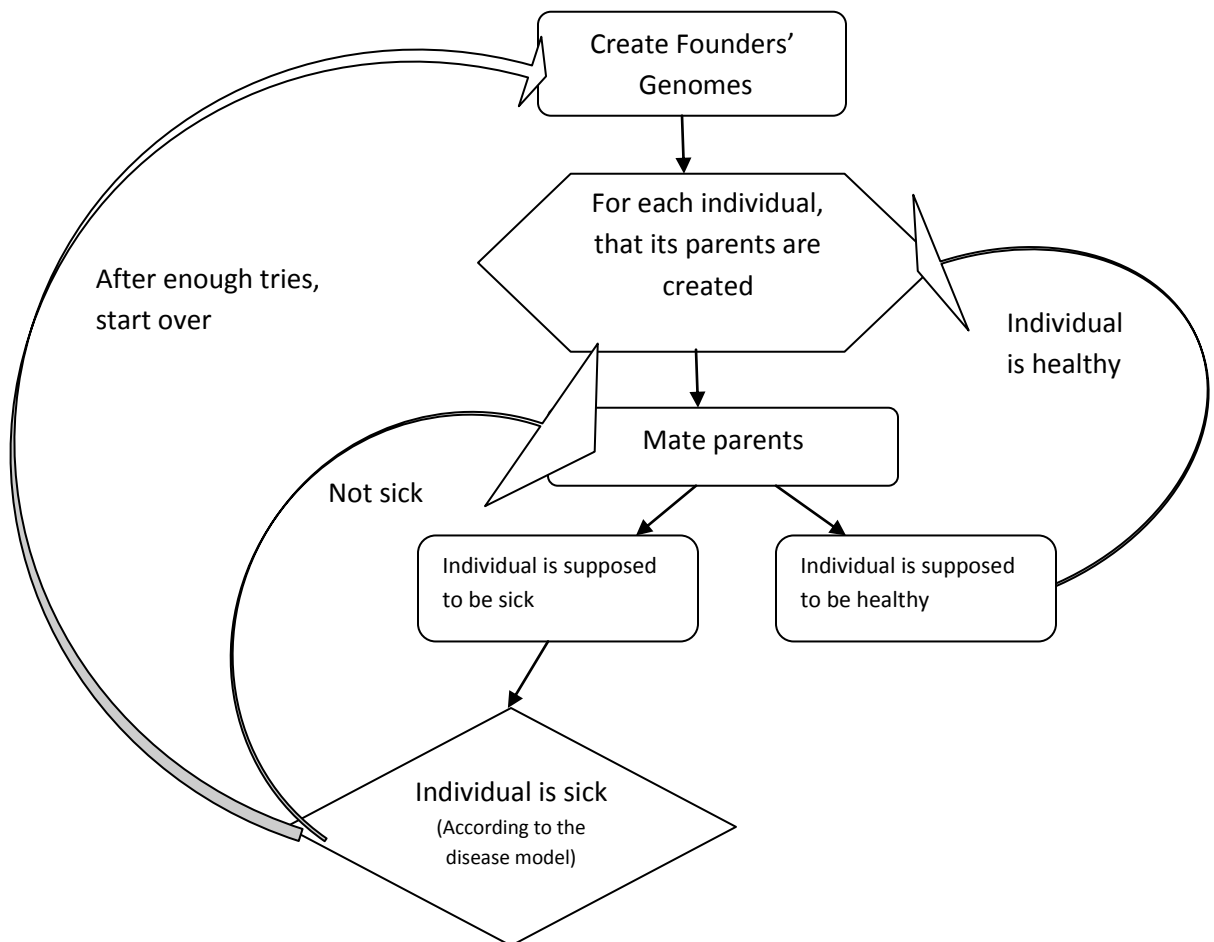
Create Founders' Genomes

For each individual, that its parents are created

After enough tries, start over

Individual is healthy

Mate parents

Not sick

Individual is supposed to be sick

Individual is supposed to be healthy

Individual is sick
(According to the disease model)